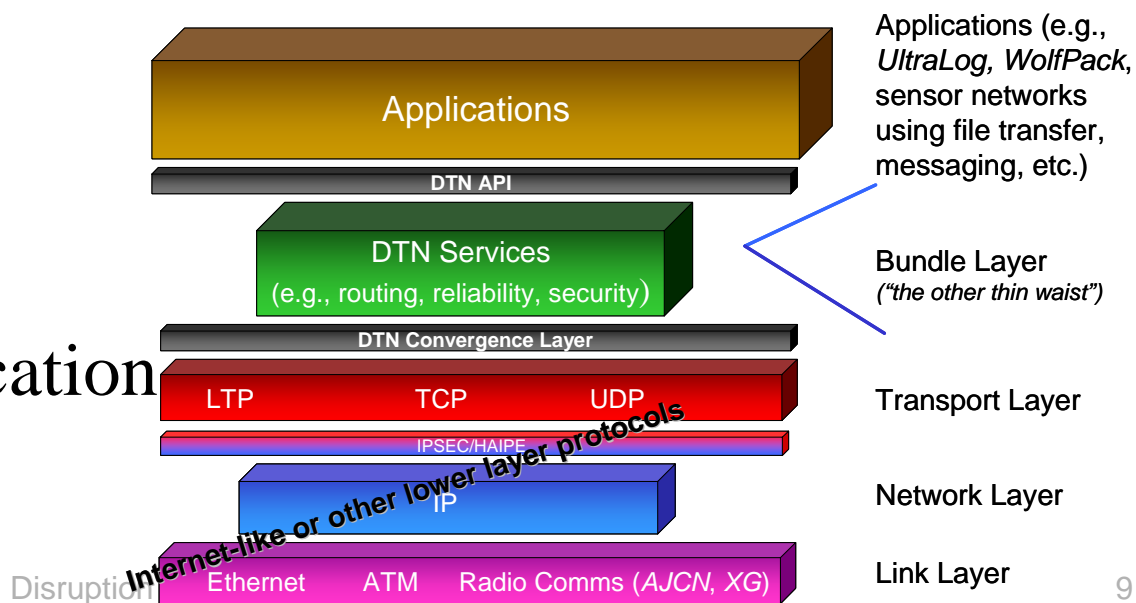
Applications

DTN API

DTN Services
(e.g., routing, reliability, security)

DTN Convergence Layer

cation

LTP TCP UDP

IPSEC/HAIPE

IP

Ethernet ATM Radio Comms (*AJCN*, *XG*)

Internet-like or other lower layer protocols

Disruption

Applications (e.g., *UltraLog, WolfPack*, sensor networks using file transfer, messaging, etc.)

Bundle Layer
*("the other thin waist")*

Transport Layer

Network Layer

Link Layer

9